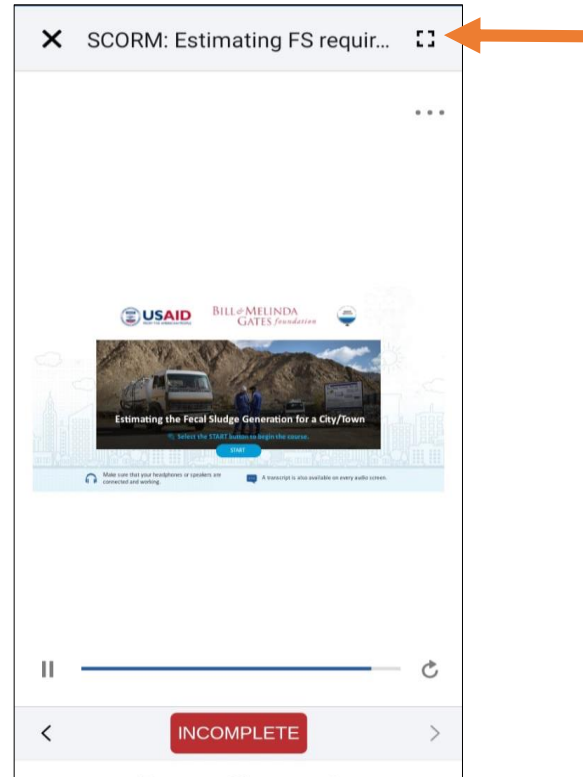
SCORM: Estimating FS requir...

USAID FROM THE AMERICAN PEOPLE

BILL & MELINDA GATES foundation

Estimating the Fecal Sludge Generation for a City/Town

Select the START button to begin the course.

START

Make sure that your headphones or speakers are connected and working.

A transcript is also available on every audio screen.

INCOMPLETE